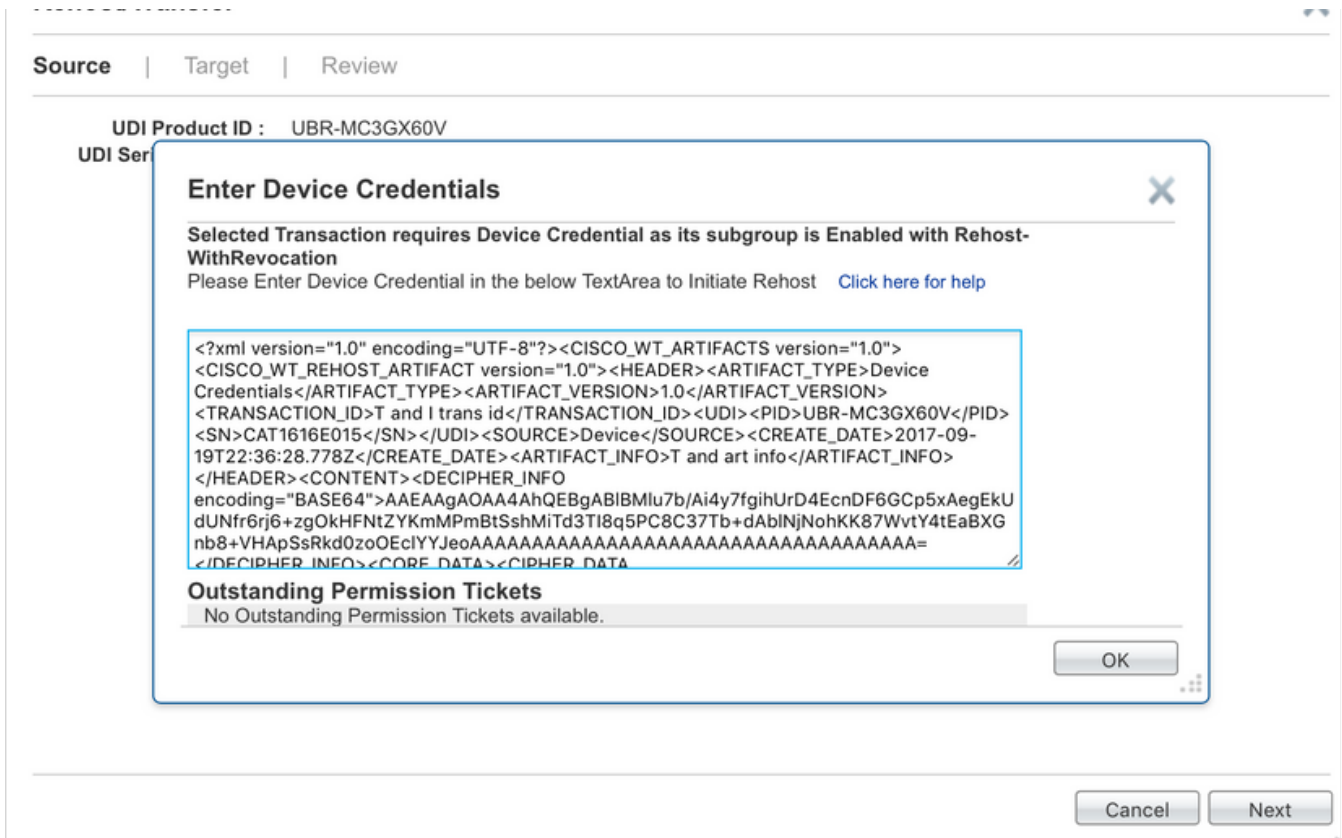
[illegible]

Source | Target | Review

UDI Product ID : UBR-MC3GX60V
UDI Ser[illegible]

Enter Device Credentials

Selected Transaction requires Device Credential as its subgroup is Enabled with Rehost-WithRevocation
Please Enter Device Credential in the below TextArea to Initiate Rehost Click here for help

<?xml version="1.0" encoding="UTF-8"?><CISCO_WT_ARTIFACTS version="1.0"><CISCO_WT_REHOST_ARTIFACT version="1.0"><HEADER><ARTIFACT_TYPE>Device Credentials</ARTIFACT_TYPE><ARTIFACT_VERSION>1.0</ARTIFACT_VERSION><TRANSACTION_ID>T and I trans id</TRANSACTION_ID><UDI><PID>UBR-MC3GX60V</PID><SN>CAT1616E015</SN></UDI><SOURCE>Device</SOURCE><CREATE_DATE>2017-09-19T22:36:28.778Z</CREATE_DATE><ARTIFACT_INFO>T and art info</ARTIFACT_INFO></HEADER><CONTENT><DECIPHER_INFO encoding="BASE64">AAEAAgAOAA4AhQEBgABlBMlu7b/Ai4y7fgihUrD4EcnDF6GCp5xAegEkUdUNfr6rj6+zgOkHFNtZYKmMPmBtSshMiTd3TI8q5PC8C37Tb+dAblNjNohKK87WvtY4tEaBXGnb8+VHApSsRkd0zoOEclYYJeoAAAAAAAAAAAAAAAAAAAAAAAAAAAAAAAAAAA=</DECIPHER_INFO><CORE_DATA><CIPHER_DATA

Outstanding Permission Tickets
No Outstanding Permission Tickets available.

OK

Cancel Next